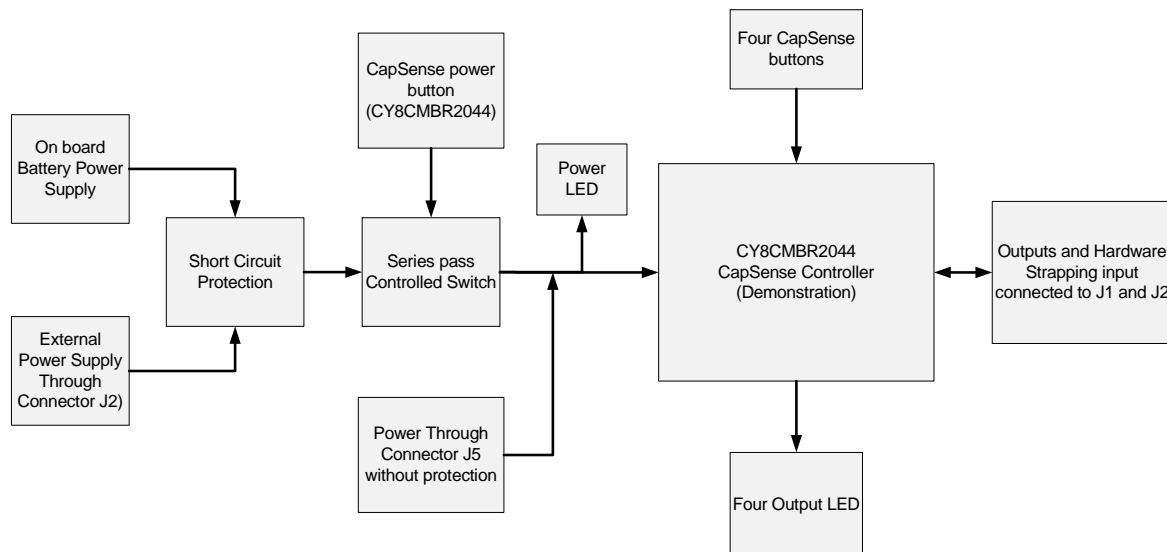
CapSense power button (CY8CMBR2044)

Four CapSense buttons

On board Battery Power Supply

Power LED

Short Circuit Protection

Series pass Controlled Switch

CY8CMBR2044 CapSense Controller (Demonstration)

Outputs and Hardware Strapping input connected to J1 and J2

External Power Supply Through Connector J2)

Power Through Connector J5 without protection

Four Output LED